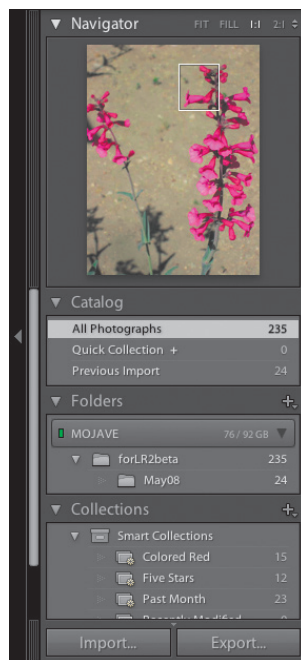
Navigator FIT FILL 1:1 2:1

Catalog

All Photographs 235

Quick Collection + 0

Previous Import 24

Folders +

MOJAVE 76 / 92 GB

forLR2beta 235

May08 24

Collections +

Smart Collections

Colored Red 15

Five Stars 12

Past Month 23

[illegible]

Import... Export...